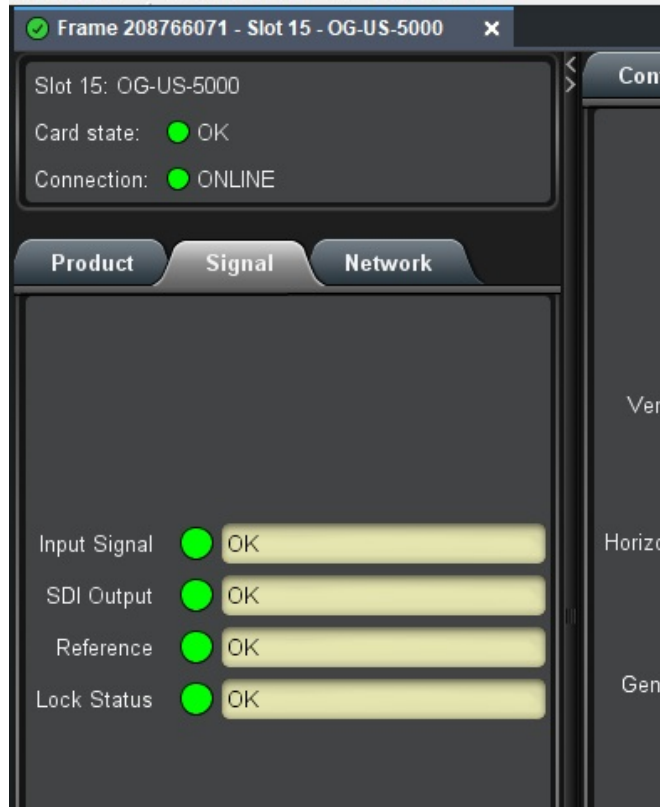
Frame 208766071 - Slot 15 - OG-US-5000 ×

Slot 15: OG-US-5000

Card state: OK

Connection: ONLINE

Product Signal Network

Input Signal OK

SDI Output OK

Reference OK

Lock Status OK

Con

Ver

Horizo

Gen